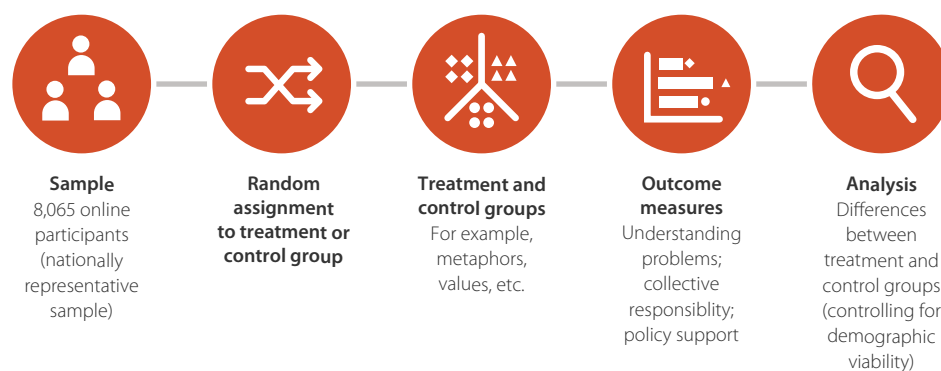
**Sample**
8,065 online participants (nationally representative sample)

**Random assignment to treatment or control group**

**Treatment and control groups**
For example, metaphors, values, etc.

**Outcome measures**
Understanding problems; collective responsiblity; policy support

**Analysis**
Differences between treatment and control groups (controlling for demographic viability)